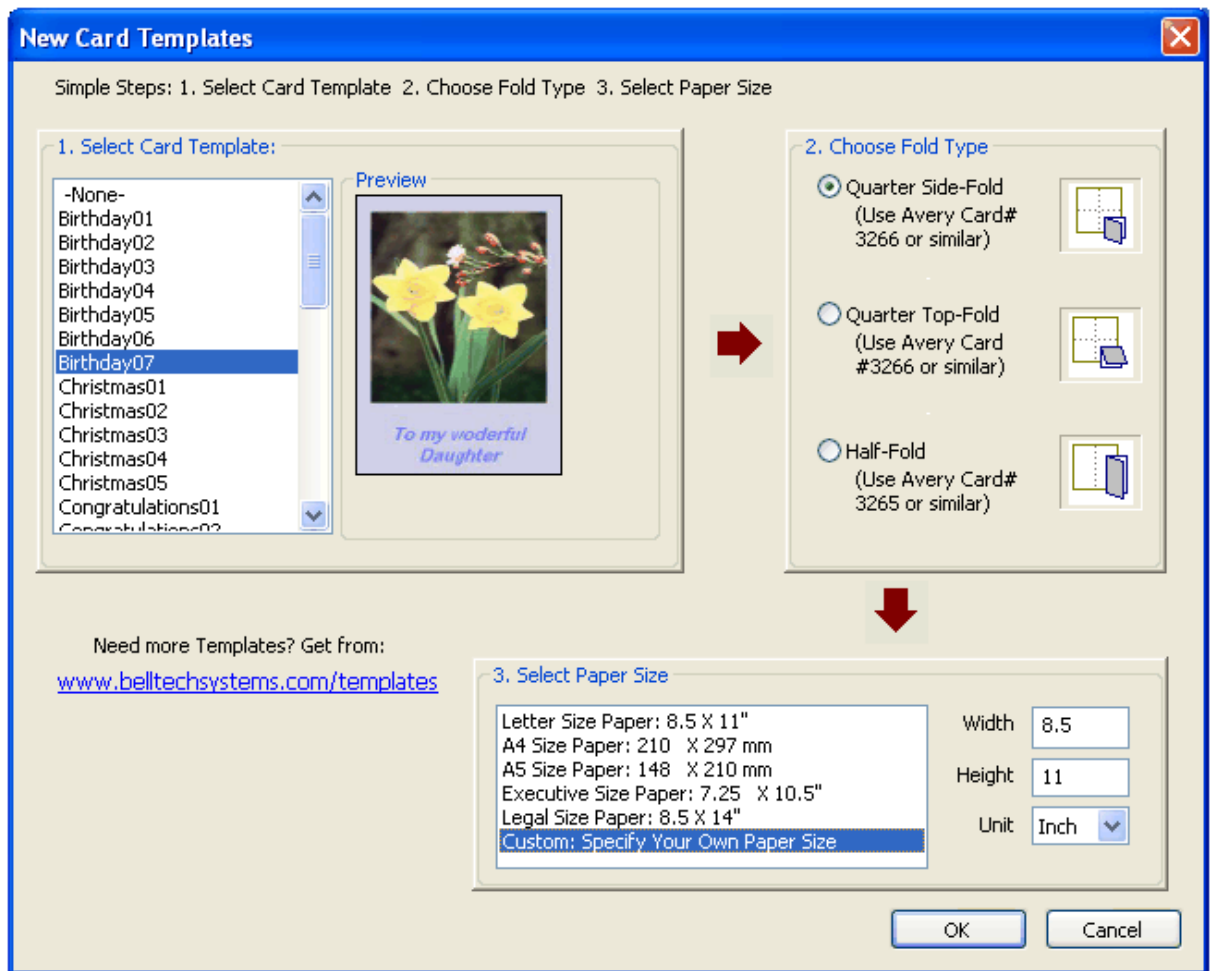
New Card Templates

Simple Steps: 1. Select Card Template 2. Choose Fold Type 3. Select Paper Size

1. Select Card Template:

-None-
Birthday01
Birthday02
Birthday03
Birthday04
Birthday05
Birthday06
Birthday07
Christmas01
Christmas02
Christmas03
Christmas04
Christmas05
Congratulations01
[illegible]

Preview

To my woderful Daughter

2. Choose Fold Type

Quarter Side-Fold (Use Avery Card# 3266 or similar)

Quarter Top-Fold (Use Avery Card #3266 or similar)

Half-Fold (Use Avery Card# 3265 or similar)

Need more Templates? Get from:

www.belltechsystems.com/templates

3. Select Paper Size

Letter Size Paper: 8.5 X 11"
A4 Size Paper: 210 X 297 mm
A5 Size Paper: 148 X 210 mm
Executive Size Paper: 7.25 X 10.5"
Legal Size Paper: 8.5 X 14"
Custom: Specify Your Own Paper Size

Width 8.5
Height 11
Unit Inch

OK
Cancel